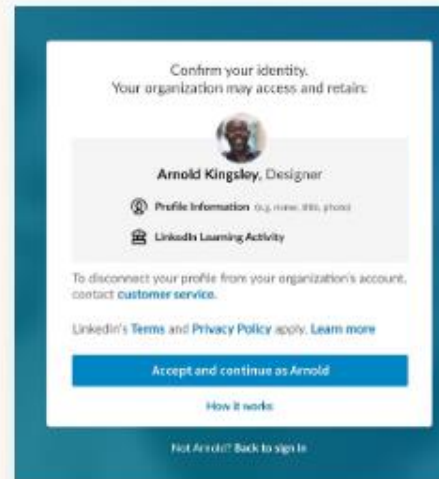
Confirm your identity.
Your organization may access and retain:

Arnold Kingsley, Designer

Profile Information (e.g. name, title, photo)

LinkedIn Learning Activity

To disconnect your profile from your organization's account, contact customer service.

LinkedIn's Terms and Privacy Policy apply. Learn more

Accept and continue as Arnold

How it works

Not Arnold? Back to sign in